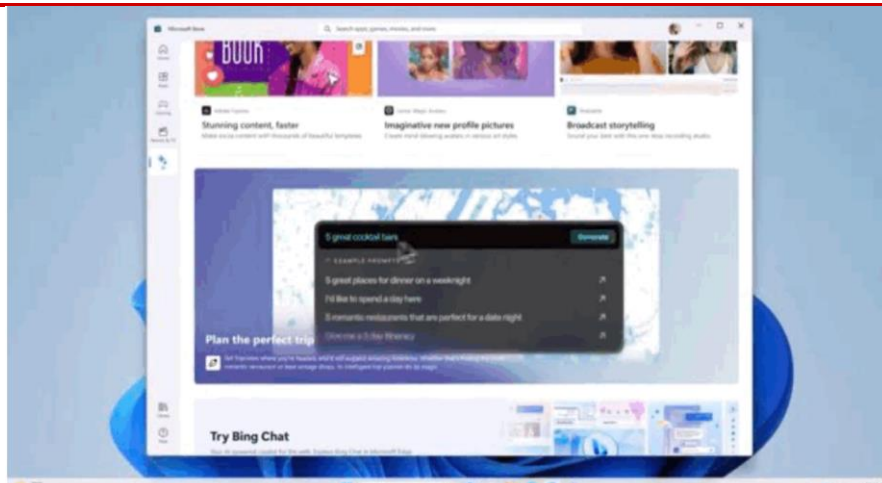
Microsoft Store

Search apps, games, movies, and more

BOOK

Stunning content, faster

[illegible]

Imaginative new profile pictures

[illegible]

Broadcast storytelling

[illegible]

5 great cocktail bars

Generate

EXAMPLE PROMPTS

5 great places for dinner on a weeknight

I'd like to spend a day here

5 romantic restaurants that are perfect for a date night

Give me a 3-day itinerary

Plan the perfect trip

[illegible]

Try Bing Chat

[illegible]